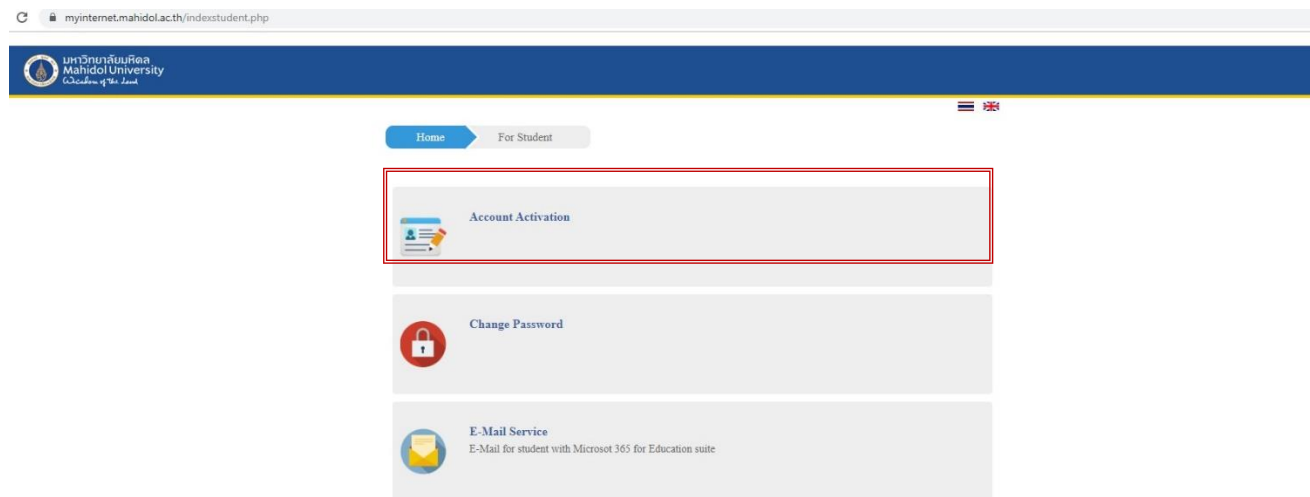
myinternet.mahidol.ac.th/indexstudent.php

มหาวิทยาลัยมหิดล
Mahidol University
Wisdom of the Land

Home
For Student

Account Activation

Change Password

E-Mail Service
E-Mail for student with Microsot 365 for Education suite